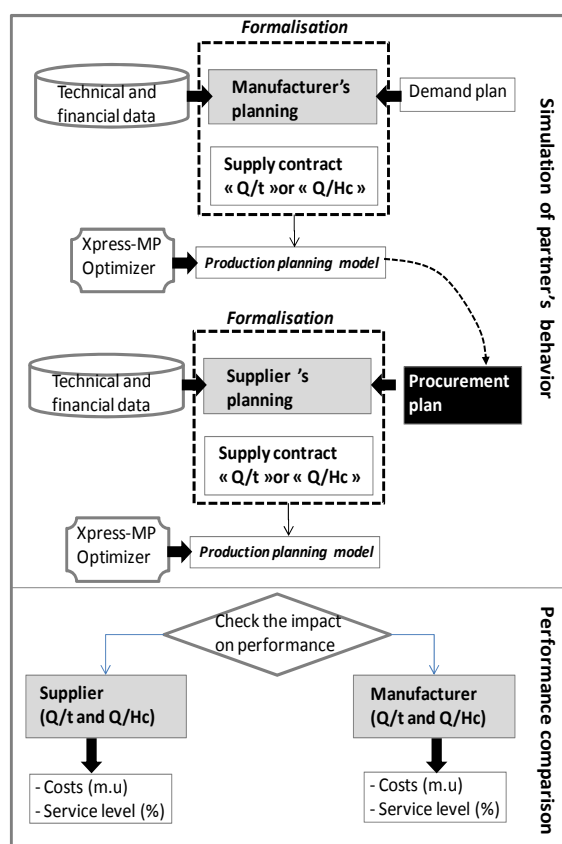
Formalisation

Technical and financial data

Manufacturer's planning

Demand plan

Supply contract « Q/t »or « Q/Hc »

Xpress-MP Optimizer

Production planning model

Formalisation

Technical and financial data

Supplier 's planning

Procurement plan

Supply contract « Q/t »or « Q/Hc »

Xpress-MP Optimizer

Production planning model

Simulation of partner's behavior

Check the impact on performance

Supplier (Q/t and Q/Hc)

Manufacturer (Q/t and Q/Hc)

- Costs (m.u)
- Service level (%)

- Costs (m.u)
- Service level (%)

Performance comparison